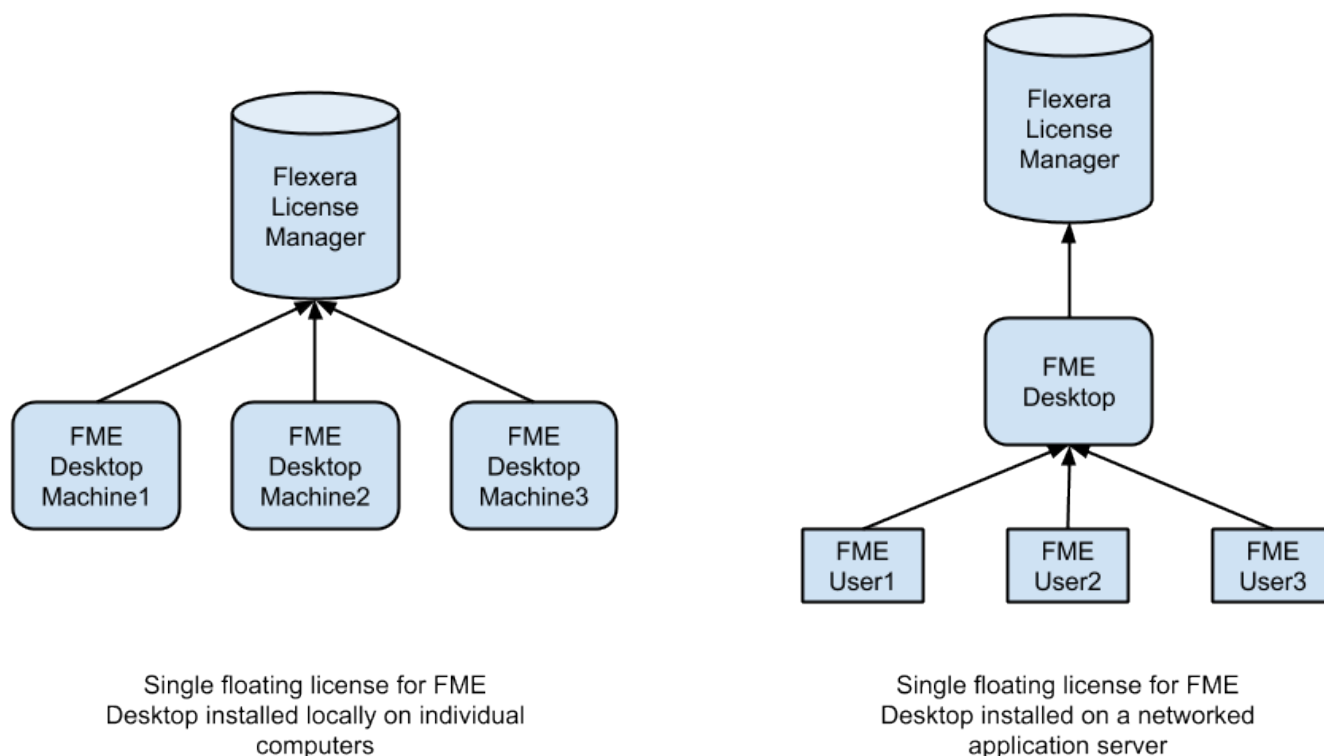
Flexera License Manager

FME Desktop Machine1

FME Desktop Machine2

FME Desktop Machine3

Single floating license for FME Desktop installed locally on individual computers

Flexera License Manager

FME Desktop

FME User1

FME User2

FME User3

Single floating license for FME Desktop installed on a networked application server